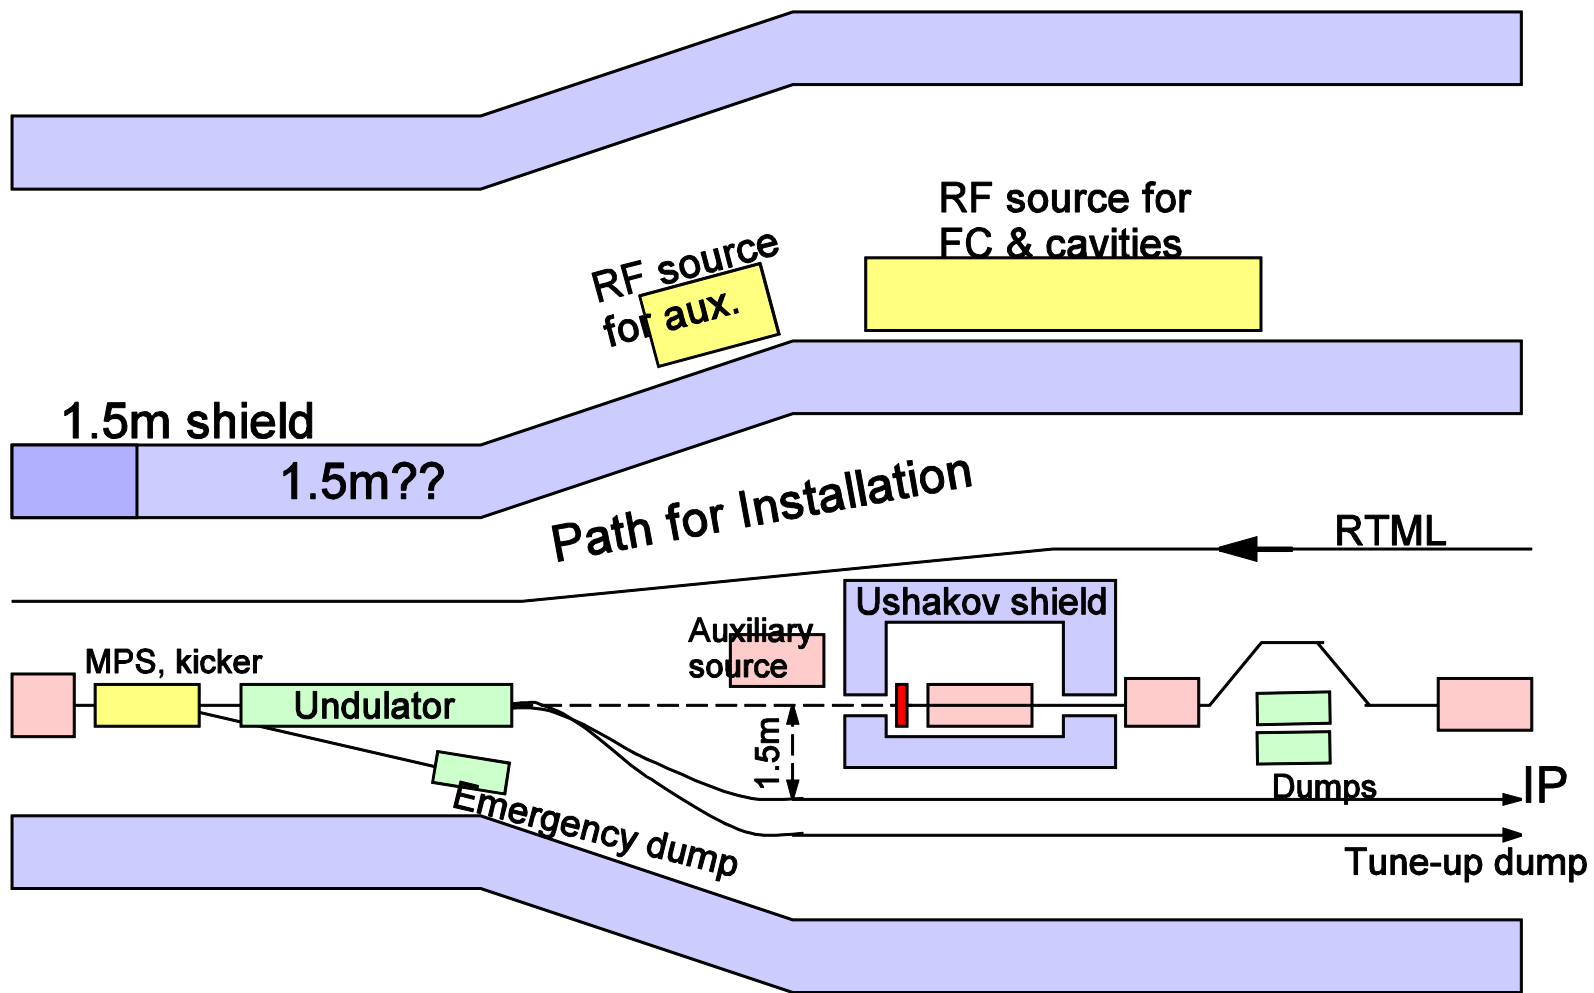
RF source for FC & cavities

RF source for aux.

1.5m shield

1.5m??

Path for Installation

RTML

Ushakov shield

Auxiliary source

MPS, kicker

Undulator

1.5m

Dumps

IP

Emergency dump

Tune-up dump